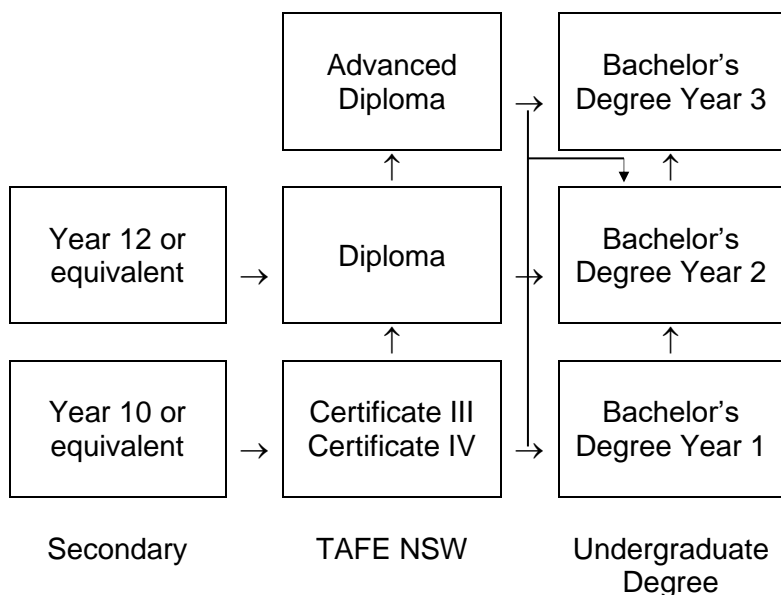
Advanced Diploma

Bachelor's Degree Year 3

Year 12 or equivalent

Diploma

Bachelor's Degree Year 2

Year 10 or equivalent

Certificate III
Certificate IV

Bachelor's Degree Year 1

Secondary

TAFE NSW

Undergraduate Degree